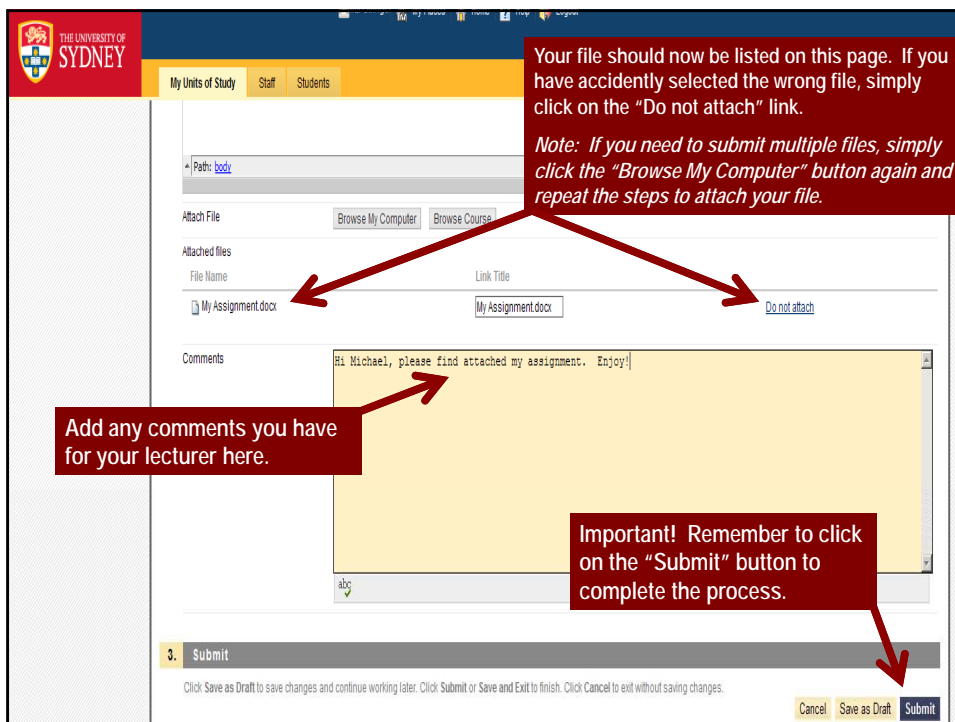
THE UNIVERSITY OF SYDNEY

My Places Home Help Logout

My Units of Study Staff Students

Your file should now be listed on this page. If you have accidently selected the wrong file, simply click on the "Do not attach" link.

Note: If you need to submit multiple files, simply click the "Browse My Computer" button again and repeat the steps to attach your file.

Path: body

Attach File Browse My Computer Browse Course

Attached files

File Name Link Title

My Assignment.docx My Assignment.docx Do not attach

Comments

Hi Michael, please find attached my assignment. Enjoy!

Add any comments you have for your lecturer here.

Important! Remember to click on the "Submit" button to complete the process.

abc

3. Submit

Click Save as Draft to save changes and continue working later. Click Submit or Save and Exit to finish. Click Cancel to exit without saving changes.

Cancel Save as Draft Submit